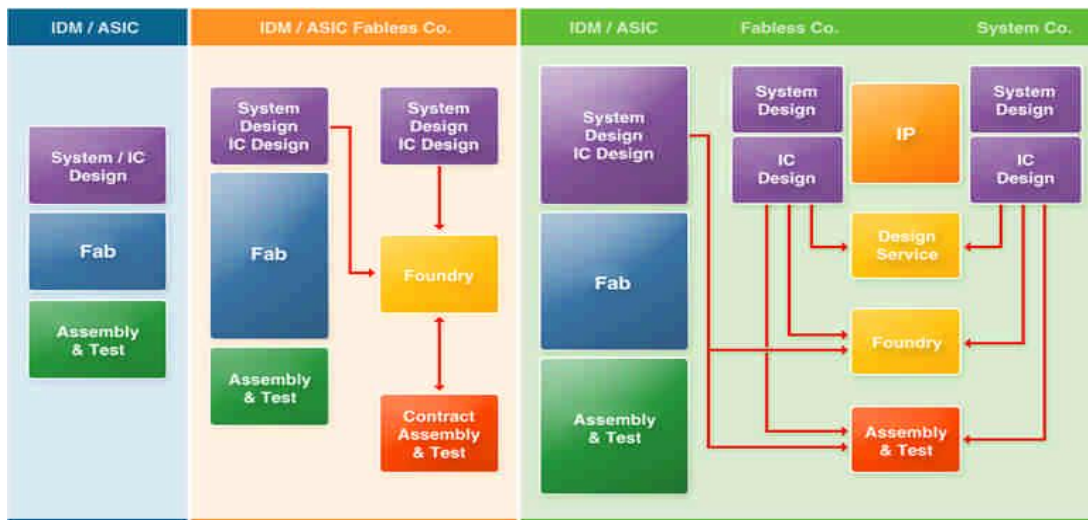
IDM / ASIC

System / IC Design

Fab

Assembly & Test

IDM / ASIC Fabless Co.

System Design IC Design

Fab

Assembly & Test

System Design IC Design

Foundry

Contract Assembly & Test

IDM / ASIC

Fabless Co.

System Co.

System Design IC Design

Fab

Assembly & Test

System Design

IC Design

IP

System Design

IC Design

Design Service

Foundry

Assembly & Test